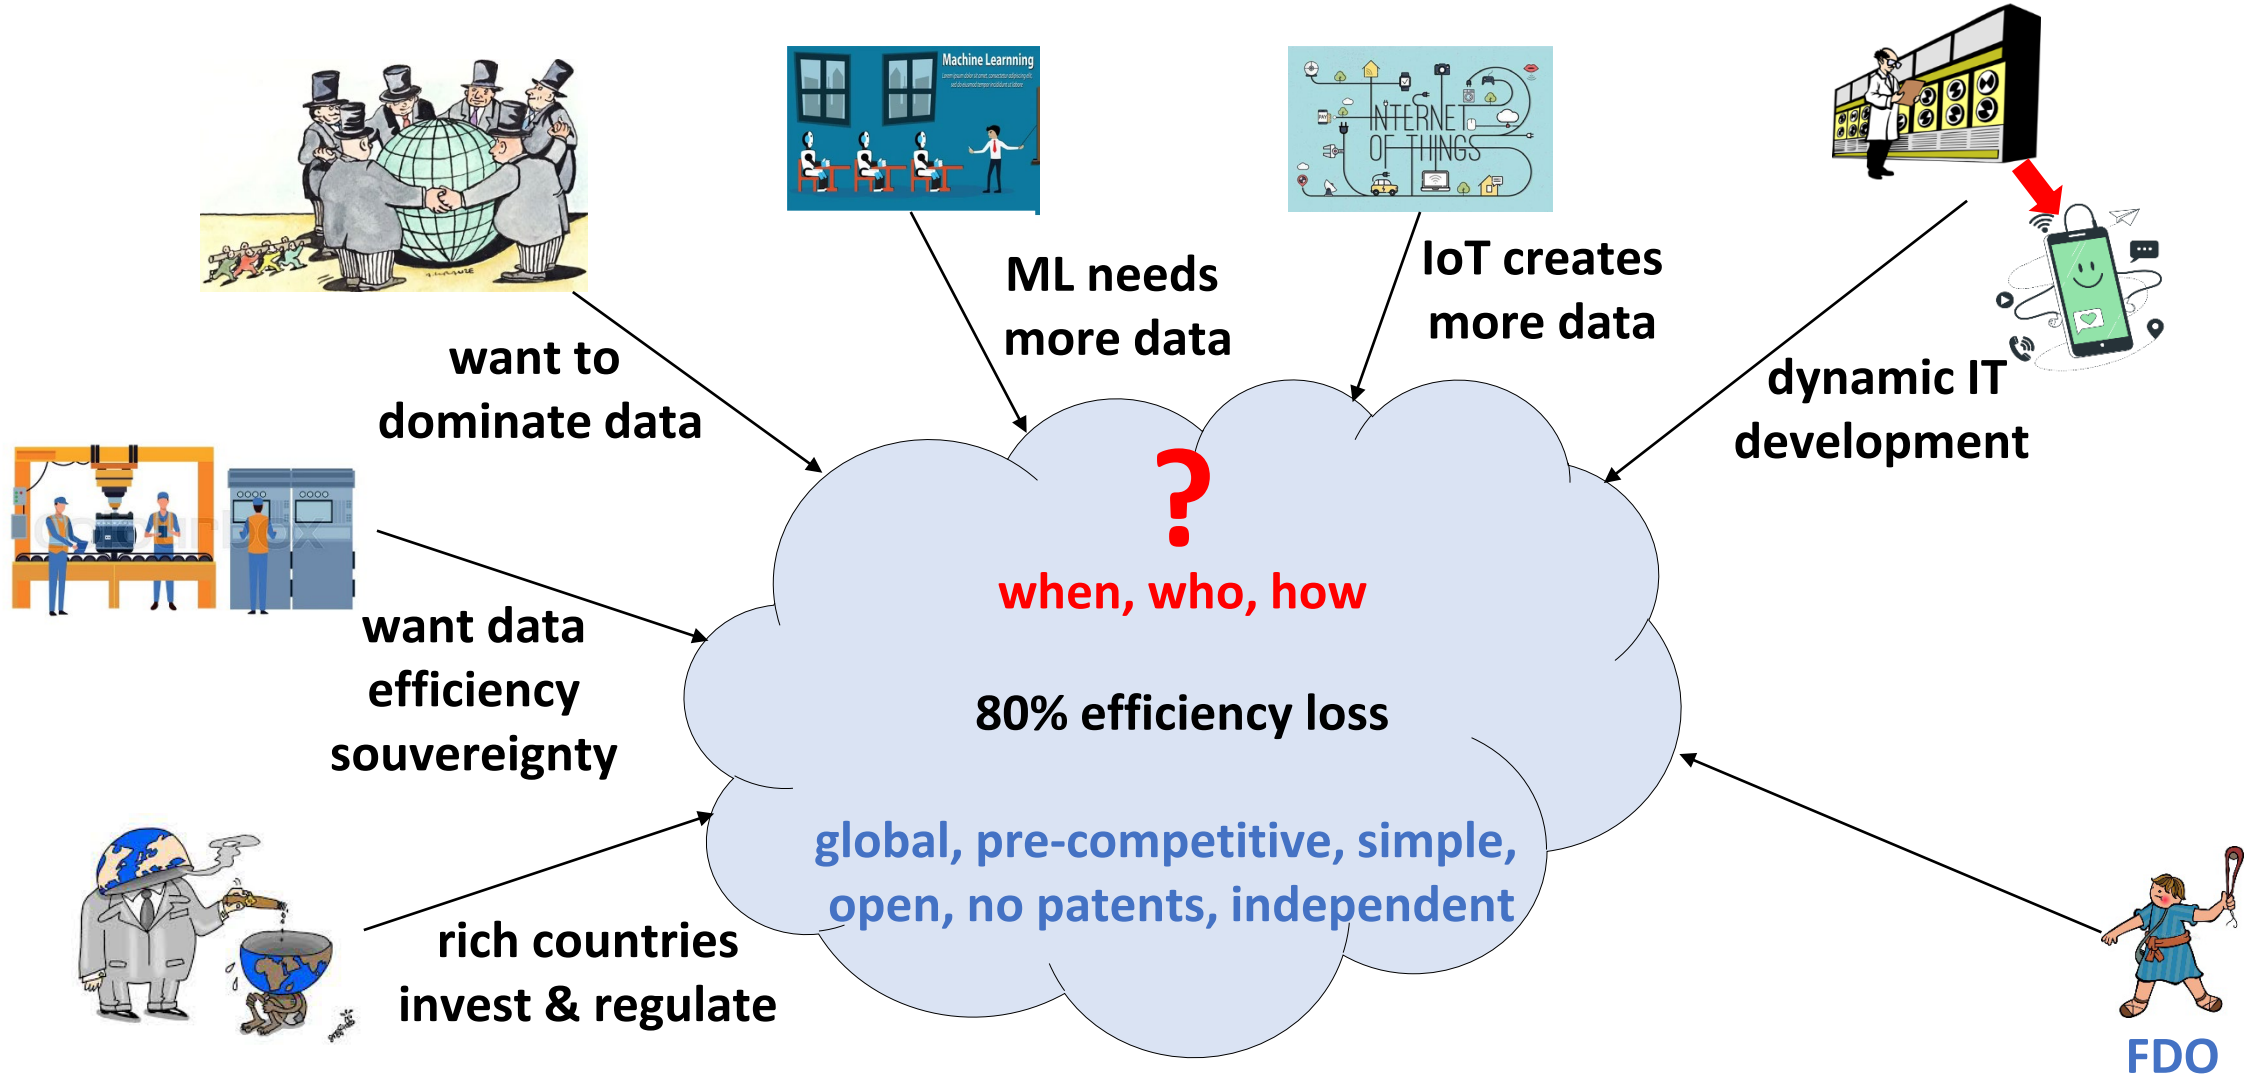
Machine Learning

INTERNET OF THINGS

want to dominate data

ML needs more data

IoT creates more data

dynamic IT development

want data efficiency souvereignty

?

when, who, how

80% efficiency loss

global, pre-competitive, simple, open, no patents, independent

rich countries invest & regulate

FDO